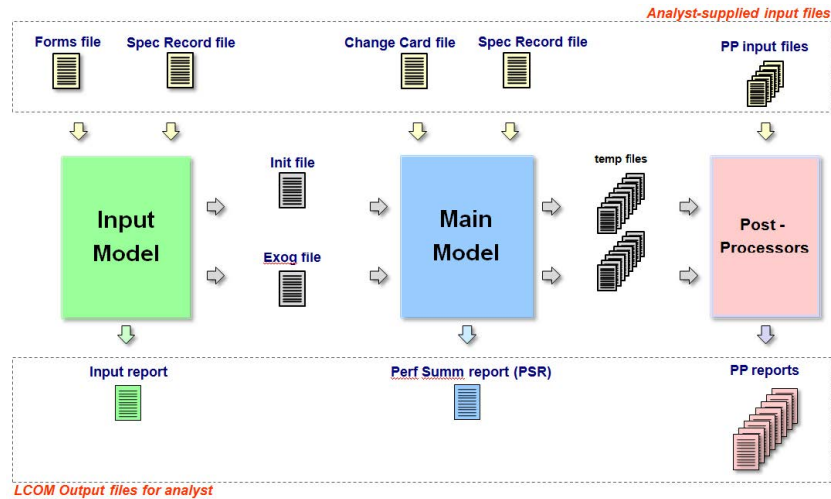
Analyst-supplied input files

Forms file

Spec Record file

Change Card file

Spec Record file

PP input files

Input Model

Init file

Exog file

Main Model

temp files

Post - Processors

Input report

Perf Summ report (PSR)

PP reports

LCOM Output files for analyst